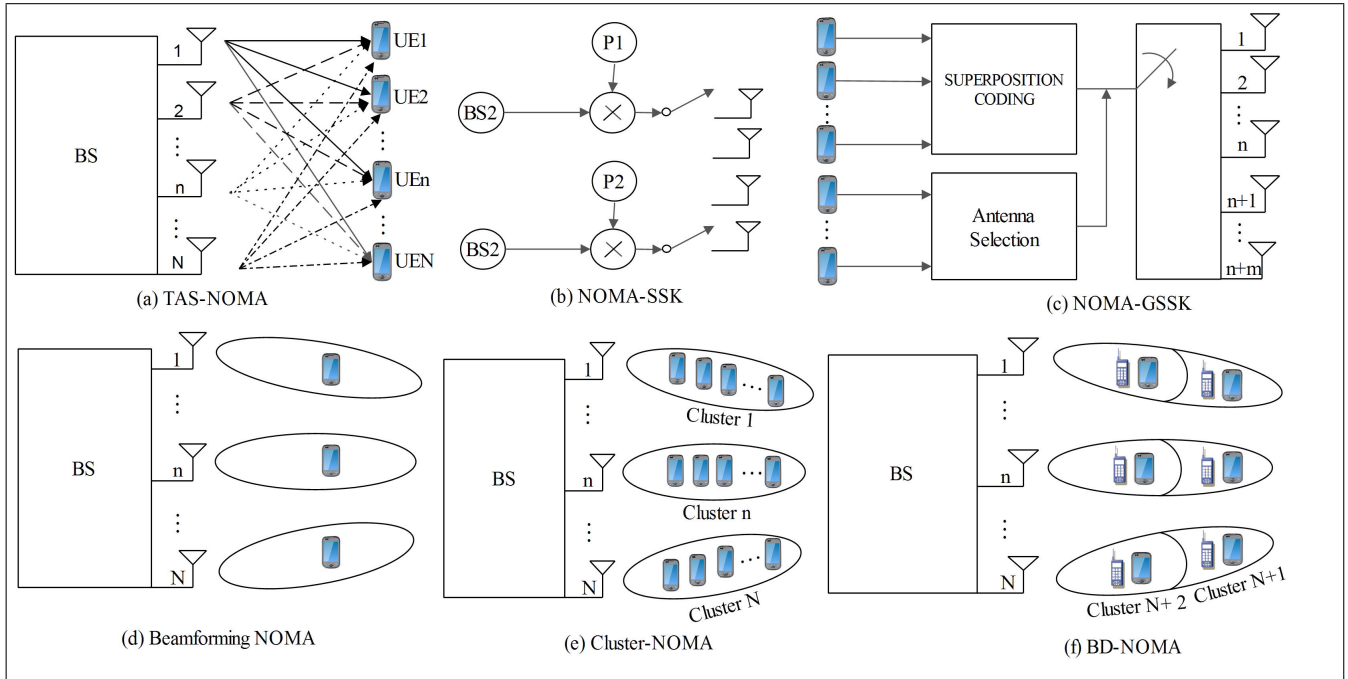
BS
1
2
⋮
n
⋮
N
UE1
UE2
⋮
UEn
⋮
UEN
(a) TAS-NOMA

P1
BS2
P2
BS2
(b) NOMA-SSK

SUPERPOSITION CODING
Antenna Selection
1
2
⋮
n
n+1
⋮
n+m
(c) NOMA-GSSK

BS
1
⋮
n
⋮
N
(d) Beamforming NOMA

BS
1
⋮
n
⋮
N
Cluster 1
Cluster n
Cluster N
(e) Cluster-NOMA

BS
1
⋮
n
⋮
N
Cluster N+ 2
Cluster N+1
(f) BD-NOMA